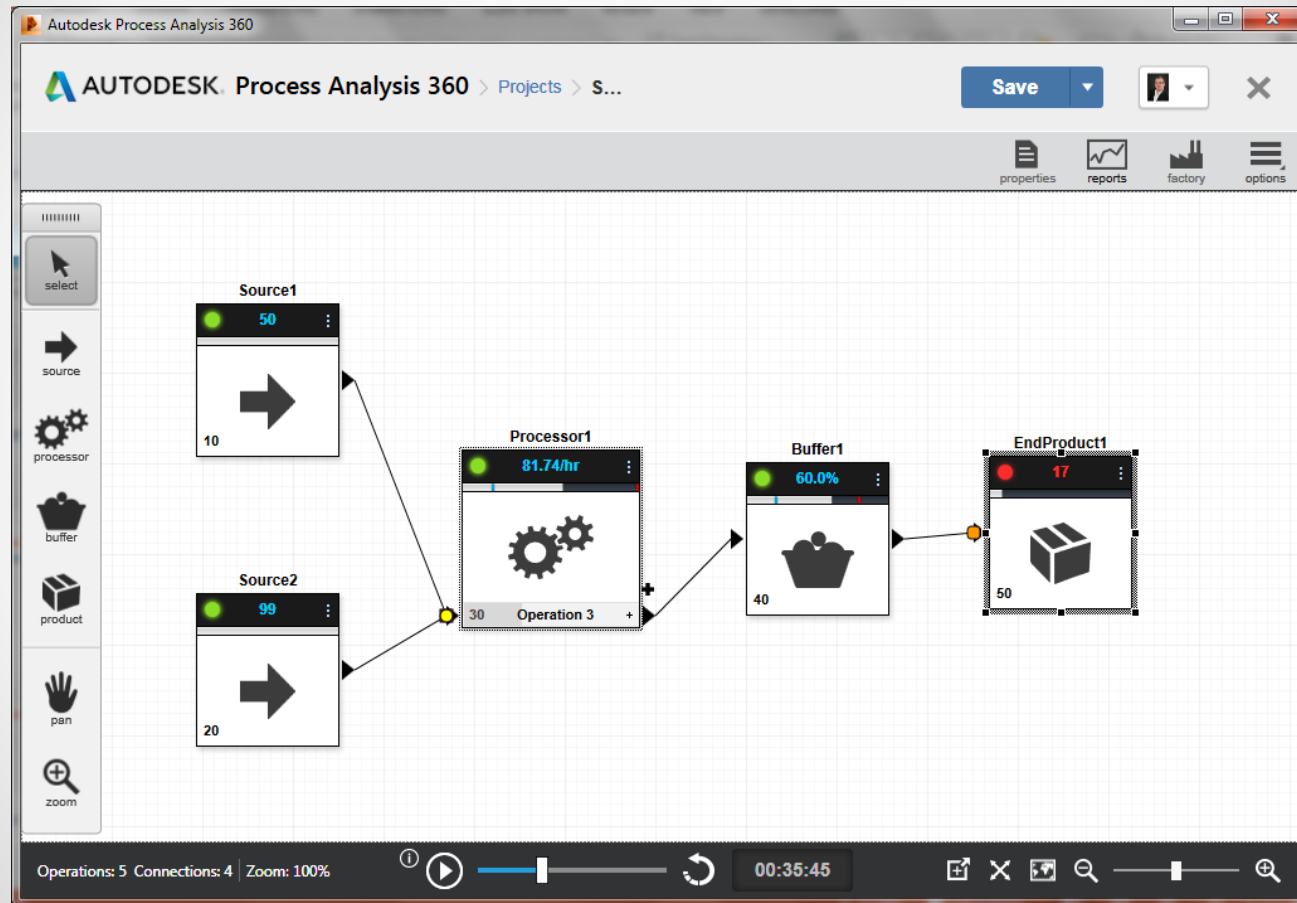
Autodesk Process Analysis 360

AUTODESK. Process Analysis 360 > Projects > S...

Save

properties reports factory options

select
source
processor
buffer
product
pan
zoom

Source1
50
10

Source2
99
20

Processor1
81.74/hr
30 Operation 3 +

Buffer1
60.0%
40

EndProduct1
17
50

Operations: 5 Connections: 4 | Zoom: 100%

00:35:45